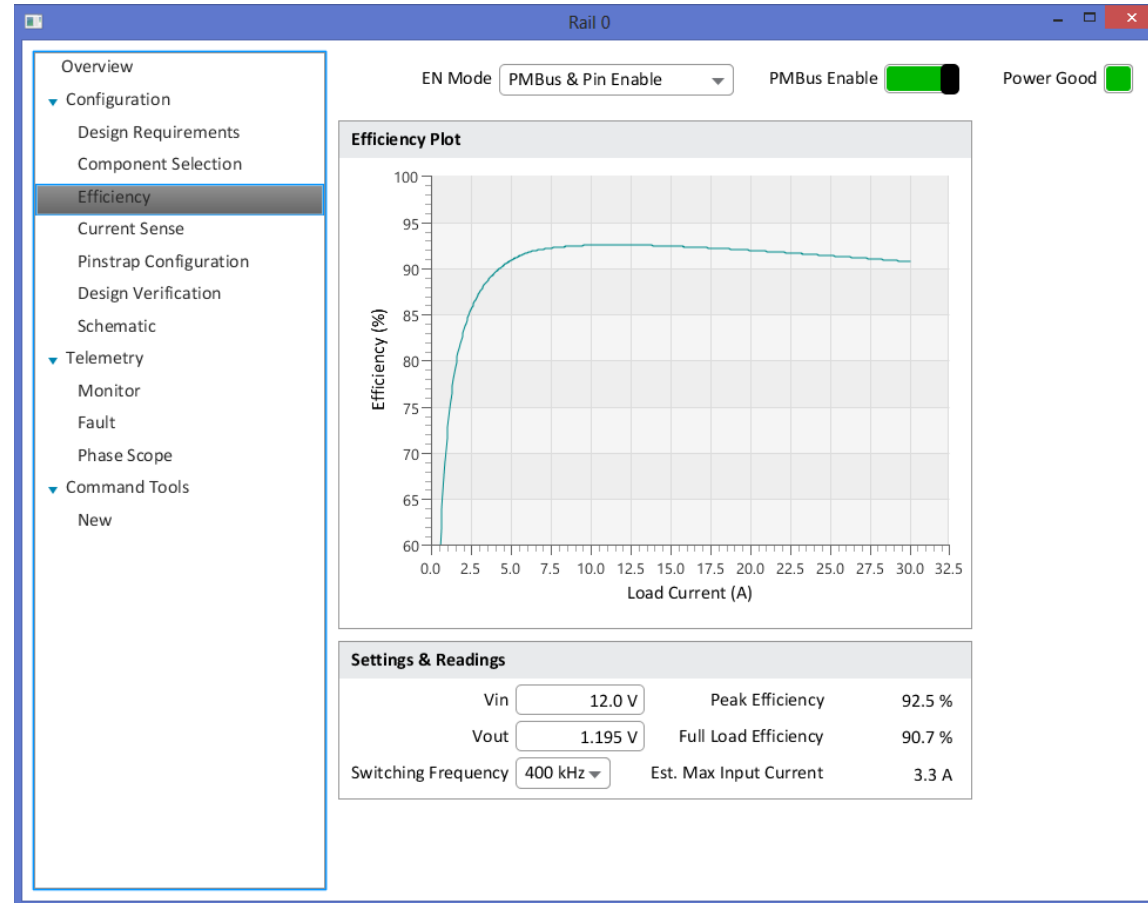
Rail 0

Overview
Configuration
Design Requirements
Component Selection
Efficiency
Current Sense
Pinstrap Configuration
Design Verification
Schematic
Telemetry
Monitor
Fault
Phase Scope
Command Tools
New

EN Mode PMBus & Pin Enable
PMBus Enable
Power Good

Efficiency Plot

100
95
90
85
80
75
70
65
60
Efficiency (%)
0.0 2.5 5.0 7.5 10.0 12.5 15.0 17.5 20.0 22.5 25.0 27.5 30.0 32.5
Load Current (A)

Settings & Readings

Vin 12.0 V
Peak Efficiency 92.5 %
Vout 1.195 V
Full Load Efficiency 90.7 %
Switching Frequency 400 kHz
Est. Max Input Current 3.3 A